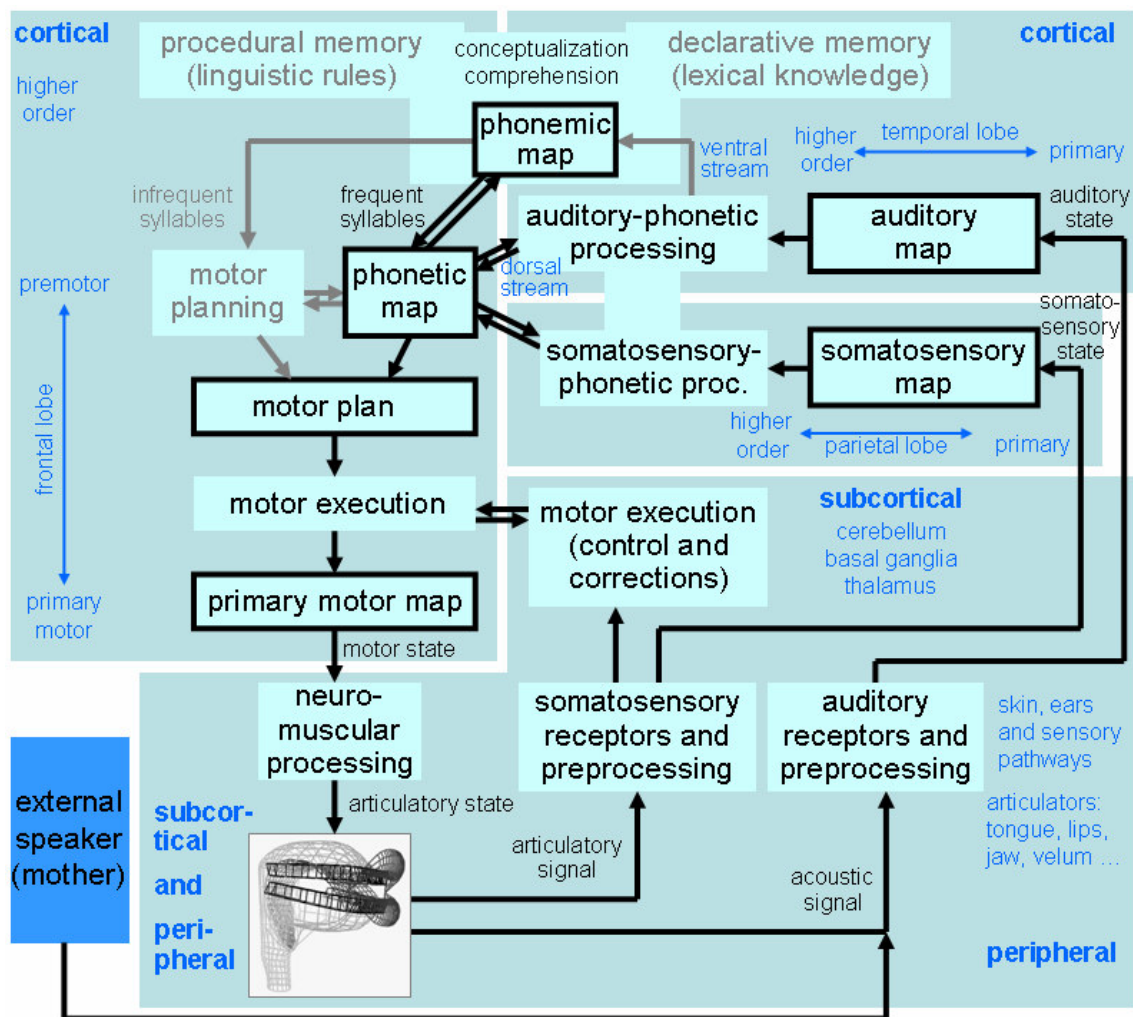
cortical

higher order

procedural memory (linguistic rules)

conceptualization comprehension

declarative memory (lexical knowledge)

cortical

phonemic map

ventral stream

higher order

temporal lobe

primary

infrequent syllables

frequent syllables

auditory-phonetic processing

auditory map

auditory state

premotor

motor planning

phonetic map

dorsal stream

somatosensory state

somatosensory-phonetic proc.

somatosensory map

frontal lobe

motor plan

higher order

parietal lobe

primary

motor execution

motor execution (control and corrections)

subcortical

cerebellum basal ganglia thalamus

primary motor

primary motor map

motor state

neuro-muscular processing

somatosensory receptors and preprocessing

auditory receptors and preprocessing

skin, ears and sensory pathways

external speaker (mother)

subcortical and peripheral

articulatory state

articulatory signal

acoustic signal

articulators: tongue, lips, jaw, velum ...

peripheral